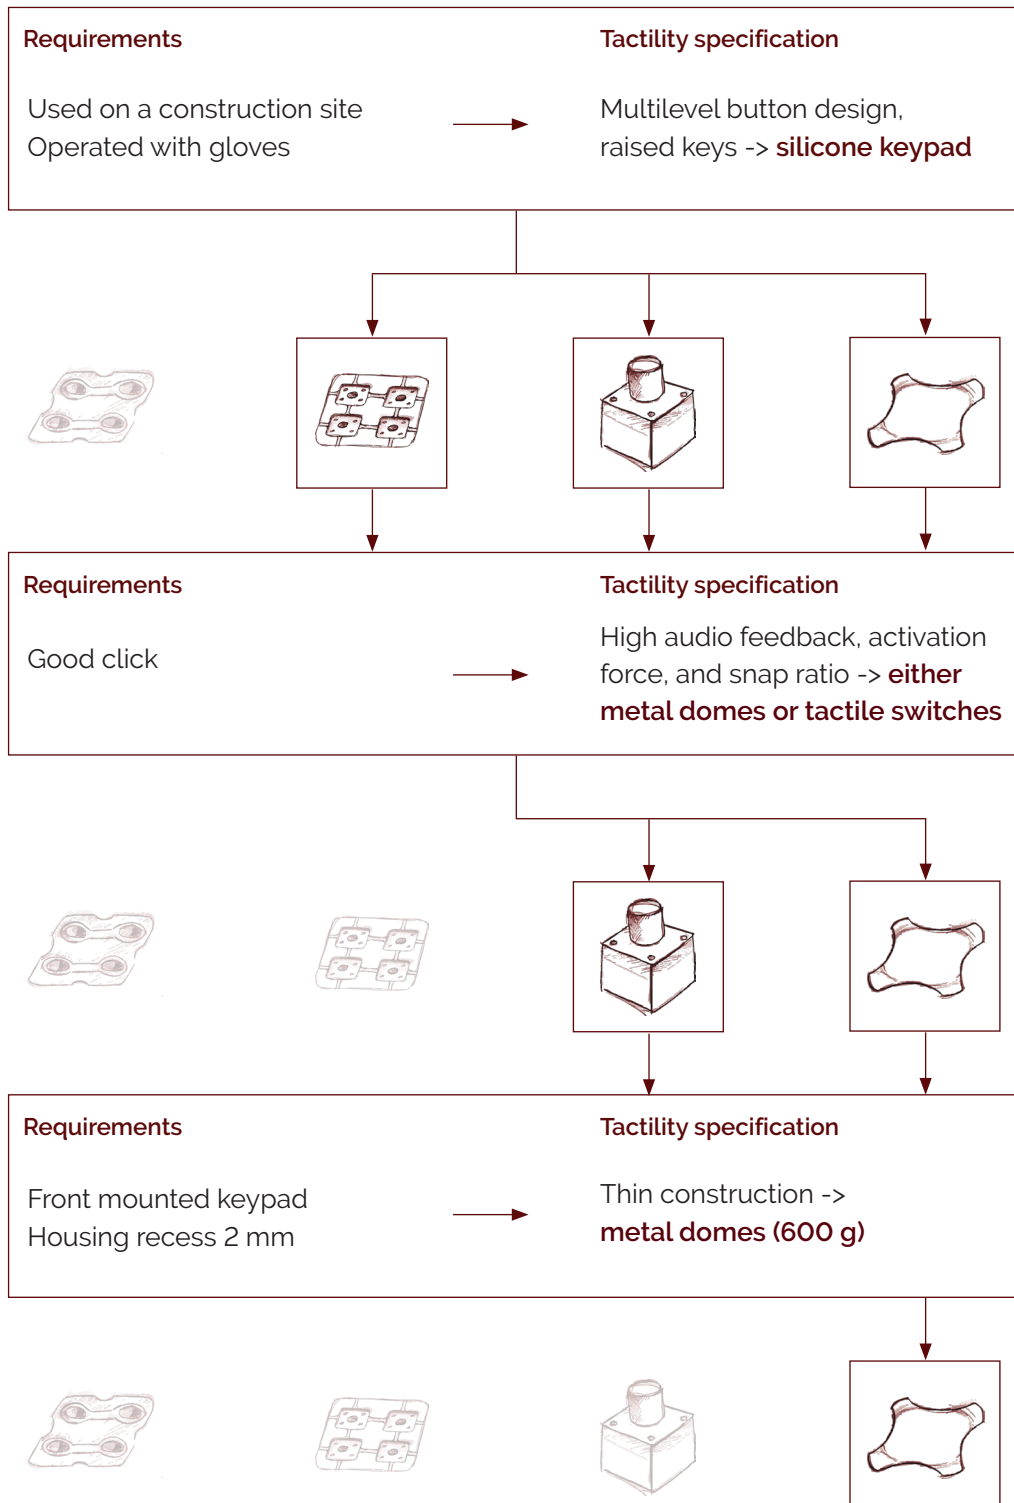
Requirements

Used on a construction site
Operated with gloves

Tactility specification

Multilevel button design, raised keys -> silicone keypad

Requirements

Good click

Tactility specification

High audio feedback, activation force, and snap ratio -> either metal domes or tactile switches

Requirements

Front mounted keypad
Housing recess 2 mm

Tactility specification

Thin construction -> metal domes (600 g)